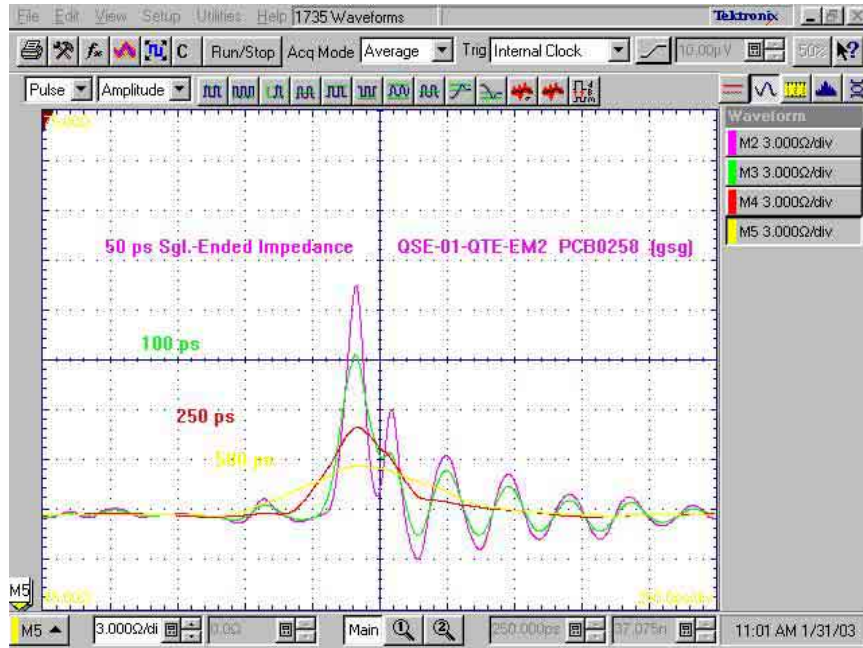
File Edit View Setup Utilities Help 1735 Waveforms

Tektronix

Run/Stop Acq Mode Average Trig Internal Clock 10.00µV 50%

Pulse Amplitude

Waveform

M2 3.000Ω/div

M3 3.000Ω/div

M4 3.000Ω/div

M5 3.000Ω/div

50 ps Sgl.-Ended Impedance QSE-01-QTE-EM2 PCB0258 (gsg)

100 ps

250 ps

500 ps

M5

M5 3.000Ω/di 0.0Ω Main 250.000ps 37.075n

11:01 AM 1/31/03